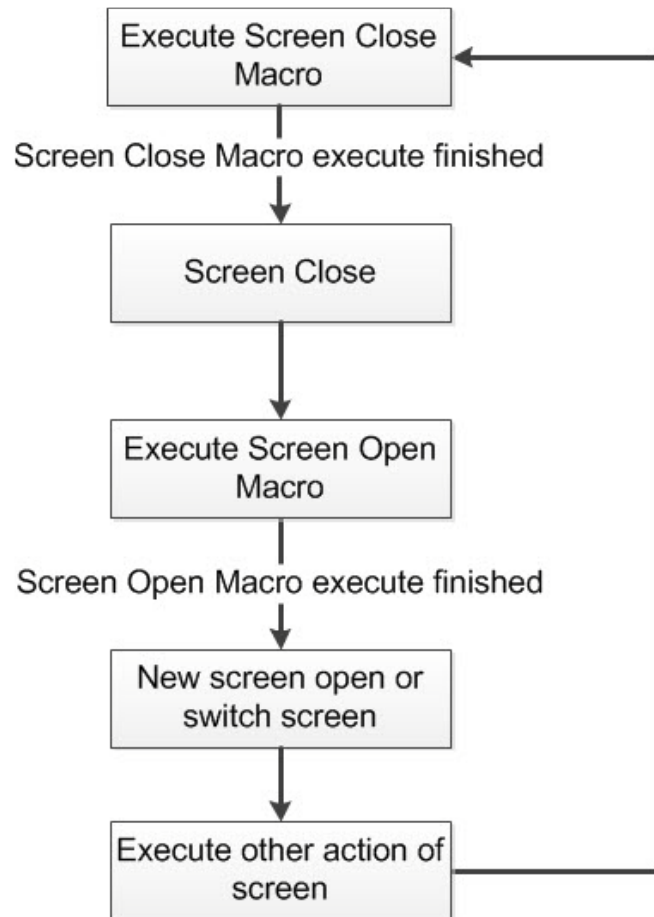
Execute Screen Close Macro

Screen Close Macro execute finished

Screen Close

Execute Screen Open Macro

Screen Open Macro execute finished

New screen open or switch screen

Execute other action of screen